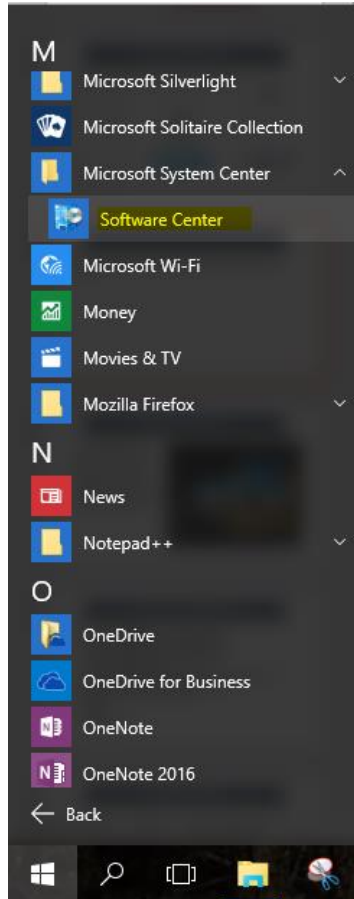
M

Microsoft Silverlight

Microsoft Solitaire Collection

Microsoft System Center

Software Center

Microsoft Wi-Fi

Money

Movies & TV

Mozilla Firefox

N

News

Notepad++

O

OneDrive

OneDrive for Business

OneNote

OneNote 2016

Back